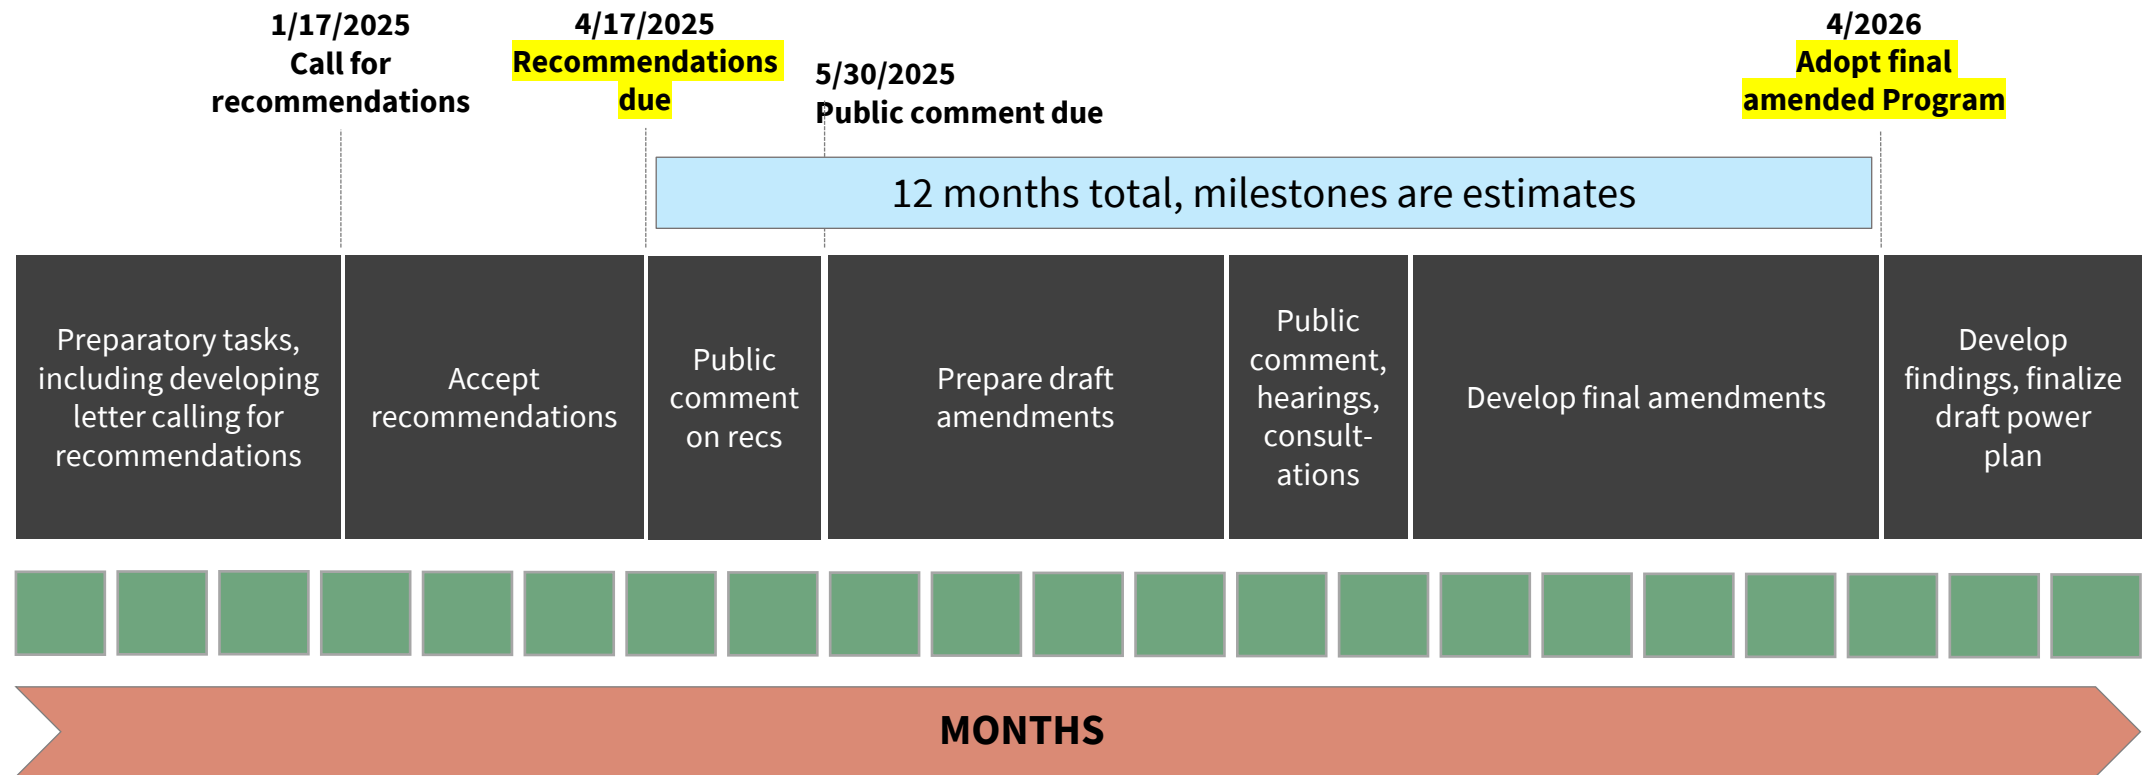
1/17/2025
Call for recommendations

4/17/2025
Recommendations due

5/30/2025
Public comment due

4/2026
Adopt final amended Program

12 months total, milestones are estimates

Preparatory tasks, including developing letter calling for recommendations

Accept recommendations

Public comment on recs

Prepare draft amendments

Public comment, hearings, consultations

Develop final amendments

Develop findings, finalize draft power plan

MONTHS